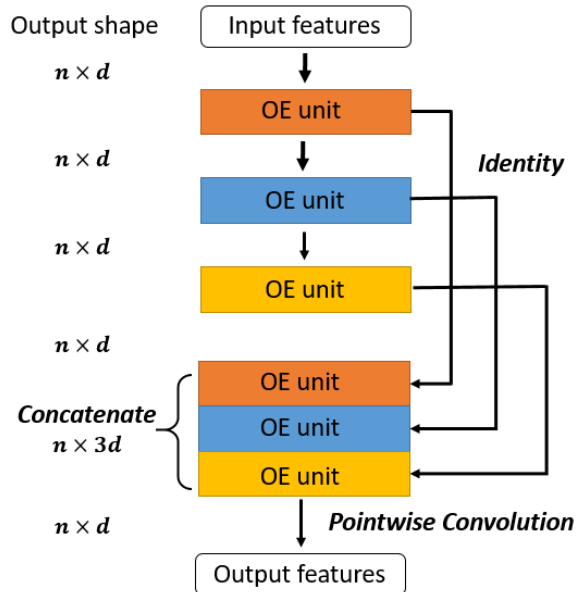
Output shape

Input features

$n \times d$

OE unit

$n \times d$

Identity

OE unit

$n \times d$

OE unit

$n \times d$

OE unit

Concatenate

$n \times 3d$

OE unit

OE unit

$n \times d$

Pointwise Convolution

Output features